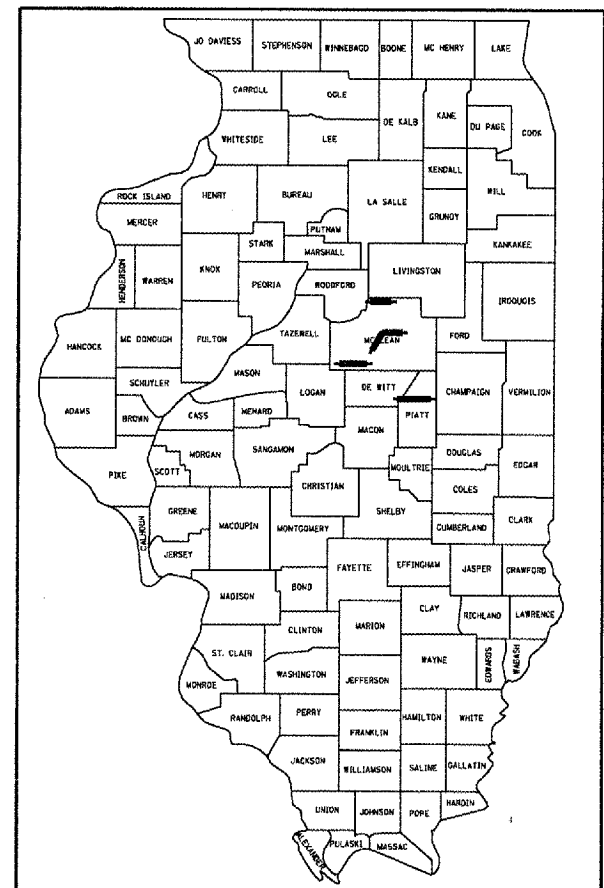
JO DAVIESS
STEPHENSON
WINNEBAGO
BOONE
MC HENRY
LAKE
CARROLL
OGLE
DE KALB
KANE
DU PAGE
COOK
WHITESIDE
LEE
KENDALL
ROCK ISLAND
HENRY
BUREAU
LA SALLE
WILL
MERCER
PUTNAM
GRUNDY
STARK
MARSHALL
KANKAKEE
HENDERSON
WARREN
KNOX
PEORIA
WOODFORD
LIVINGSTON
IROQUOIS
HANCOCK
MC DONOUGH
FULTON
TAZEWELL
MCLEAN
FORD
SCHUYLER
MASON
LOGAN
DE WITT
CHAMPAIGN
VERMILION
ADAMS
BROWN
CASS
MENARD
PIATT
MACON
MORGAN
SANGAMON
DOUGLAS
EDGAR
PIKE
SCOTT
MOULTRIE
CHRISTIAN
COLES
GREENE
SHELBY
CALHOUN
MACOUPIN
MONTGOMERY
CUMBERLAND
CLARK
JERSEY
FAYETTE
EFFINGHAM
JASPER
CRAWFORD
MADISON
BOND
CLAY
RICHLAND
LAWRENCE
CLINTON
MARION
ST. CLAIR
WAYNE
EDWARDS
WABASH
WASHINGTON
JEFFERSON
MONROE
RANDOLPH
PERRY
HAMILTON
WHITE
FRANKLIN
JACKSON
WILLIAMSON
SALINE
GALLATIN
UNION
JOHNSON
POPE
HARDIN
ALEXANDER
PULASKI
MASSAC